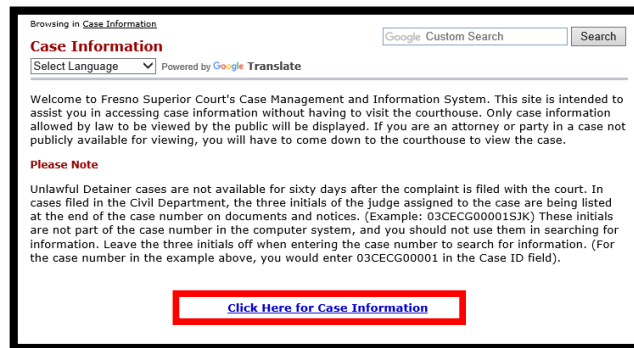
Browsing in Case Information

Case Information

Google Custom Search | Search

Select Language | Powered by Google Translate

Welcome to Fresno Superior Court's Case Management and Information System. This site is intended to assist you in accessing case information without having to visit the courthouse. Only case information allowed by law to be viewed by the public will be displayed. If you are an attorney or party in a case not publicly available for viewing, you will have to come down to the courthouse to view the case.

Please Note

Unlawful Detainer cases are not available for sixty days after the complaint is filed with the court. In cases filed in the Civil Department, the three initials of the judge assigned to the case are being listed at the end of the case number on documents and notices. (Example: 03CECG00001SJK) These initials are not part of the case number in the computer system, and you should not use them in searching for information. Leave the three initials off when entering the case number to search for information. (For the case number in the example above, you would enter 03CECG00001 in the Case ID field).

Click Here for Case Information